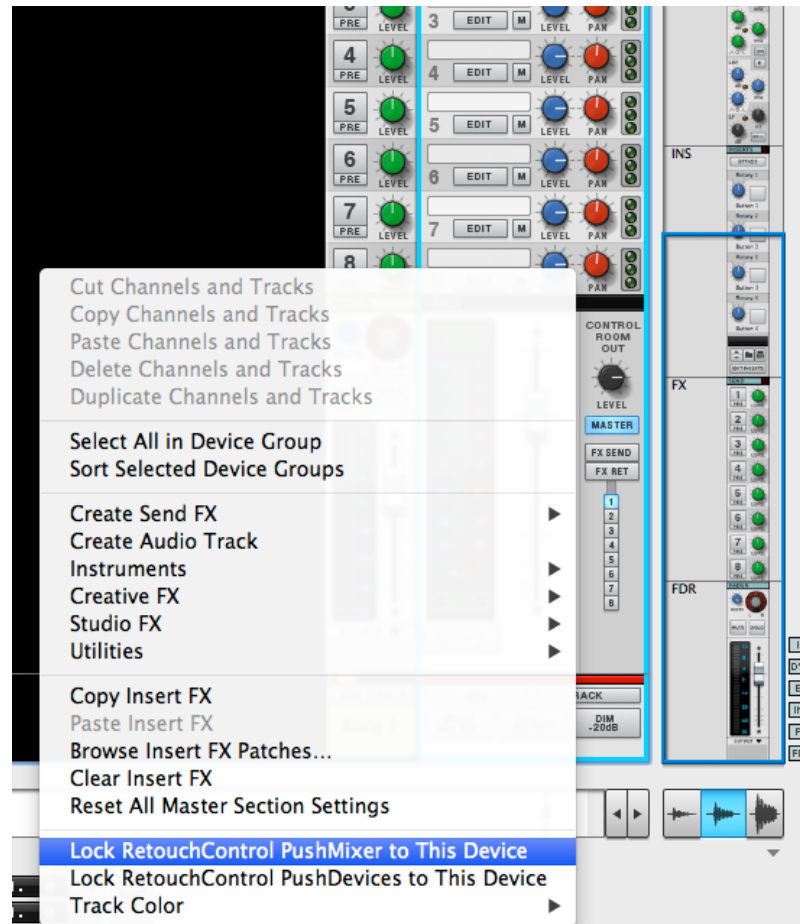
PRE LEVEL 3 EDIT M LEVEL PAN
4 PRE LEVEL 4 EDIT M LEVEL PAN
5 PRE LEVEL 5 EDIT M LEVEL PAN
6 PRE LEVEL 6 EDIT M LEVEL PAN
7 PRE LEVEL 7 EDIT M LEVEL PAN
8

INS
FX
FDR

CONTROL ROOM OUT
LEVEL
MASTER
FX SEND
FX RET
1
2
3
4
5
6
7
8
BACK
DIM -20dB

Cut Channels and Tracks
Copy Channels and Tracks
Paste Channels and Tracks
Delete Channels and Tracks
Duplicate Channels and Tracks

Select All in Device Group
Sort Selected Device Groups

Create Send FX
Create Audio Track
Instruments
Creative FX
Studio FX
Utilities

Copy Insert FX
Paste Insert FX
Browse Insert FX Patches...
Clear Insert FX
Reset All Master Section Settings

Lock RetouchControl PushMixer to This Device
Lock RetouchControl PushDevices to This Device
Track Color